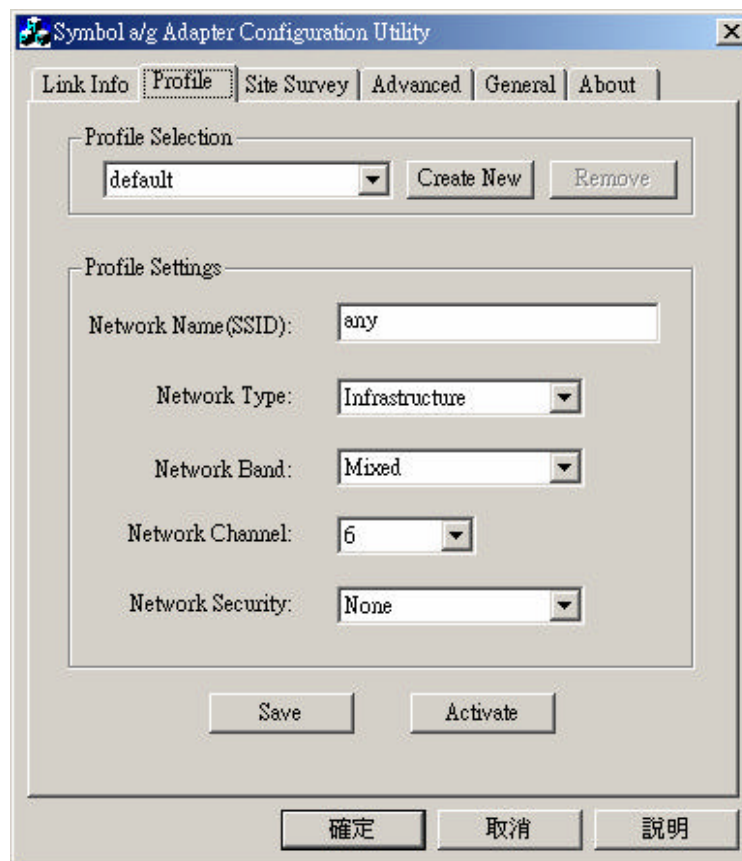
Symbol a/g Adapter Configuration Utility

Link Info | Profile | Site Survey | Advanced | General | About

Profile Selection

default

Create New

Remove

Profile Settings

Network Name(SSID): any

Network Type: Infrastructure

Network Band: Mixed

Network Channel: 6

Network Security: None

Save

Activate

確定

取消

說明